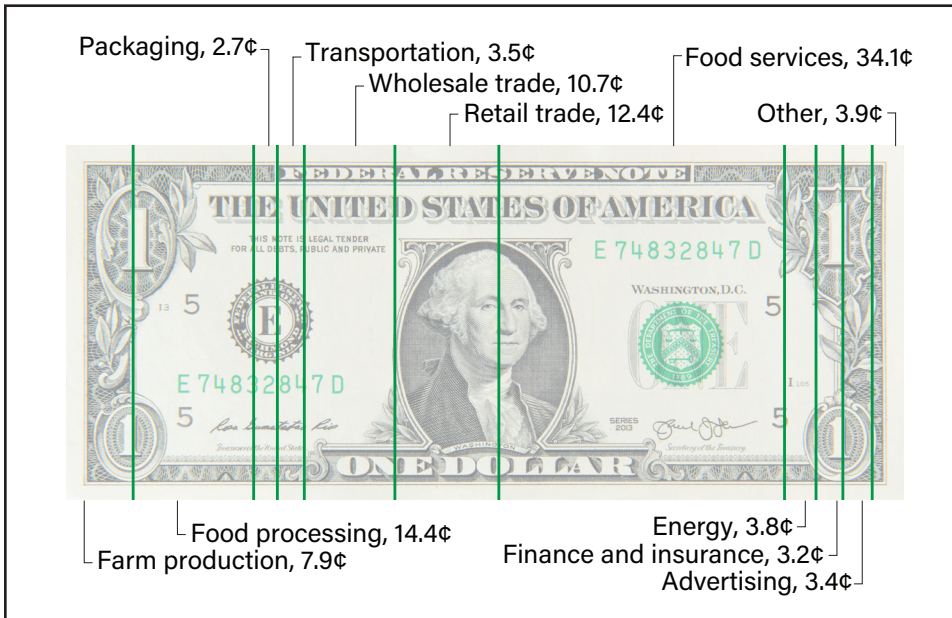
Packaging, 2.7¢
Transportation, 3.5¢
Wholesale trade, 10.7¢
Retail trade, 12.4¢
Food services, 34.1¢
Other, 3.9¢

FEDERAL RESERVE NOTE
THE UNITED STATES OF AMERICA
THIS NOTE IS LEGAL TENDER FOR ALL DEBTS, PUBLIC AND PRIVATE
E 74832847 D
WASHINGTON, D.C.
I3 5
E
5
E 74832847 D
5
I 105
5
SERIES 2013
WASHINGTON
ONE DOLLAR
1
1
1
1

Food processing, 14.4¢
Farm production, 7.9¢
Energy, 3.8¢
Finance and insurance, 3.2¢
Advertising, 3.4¢